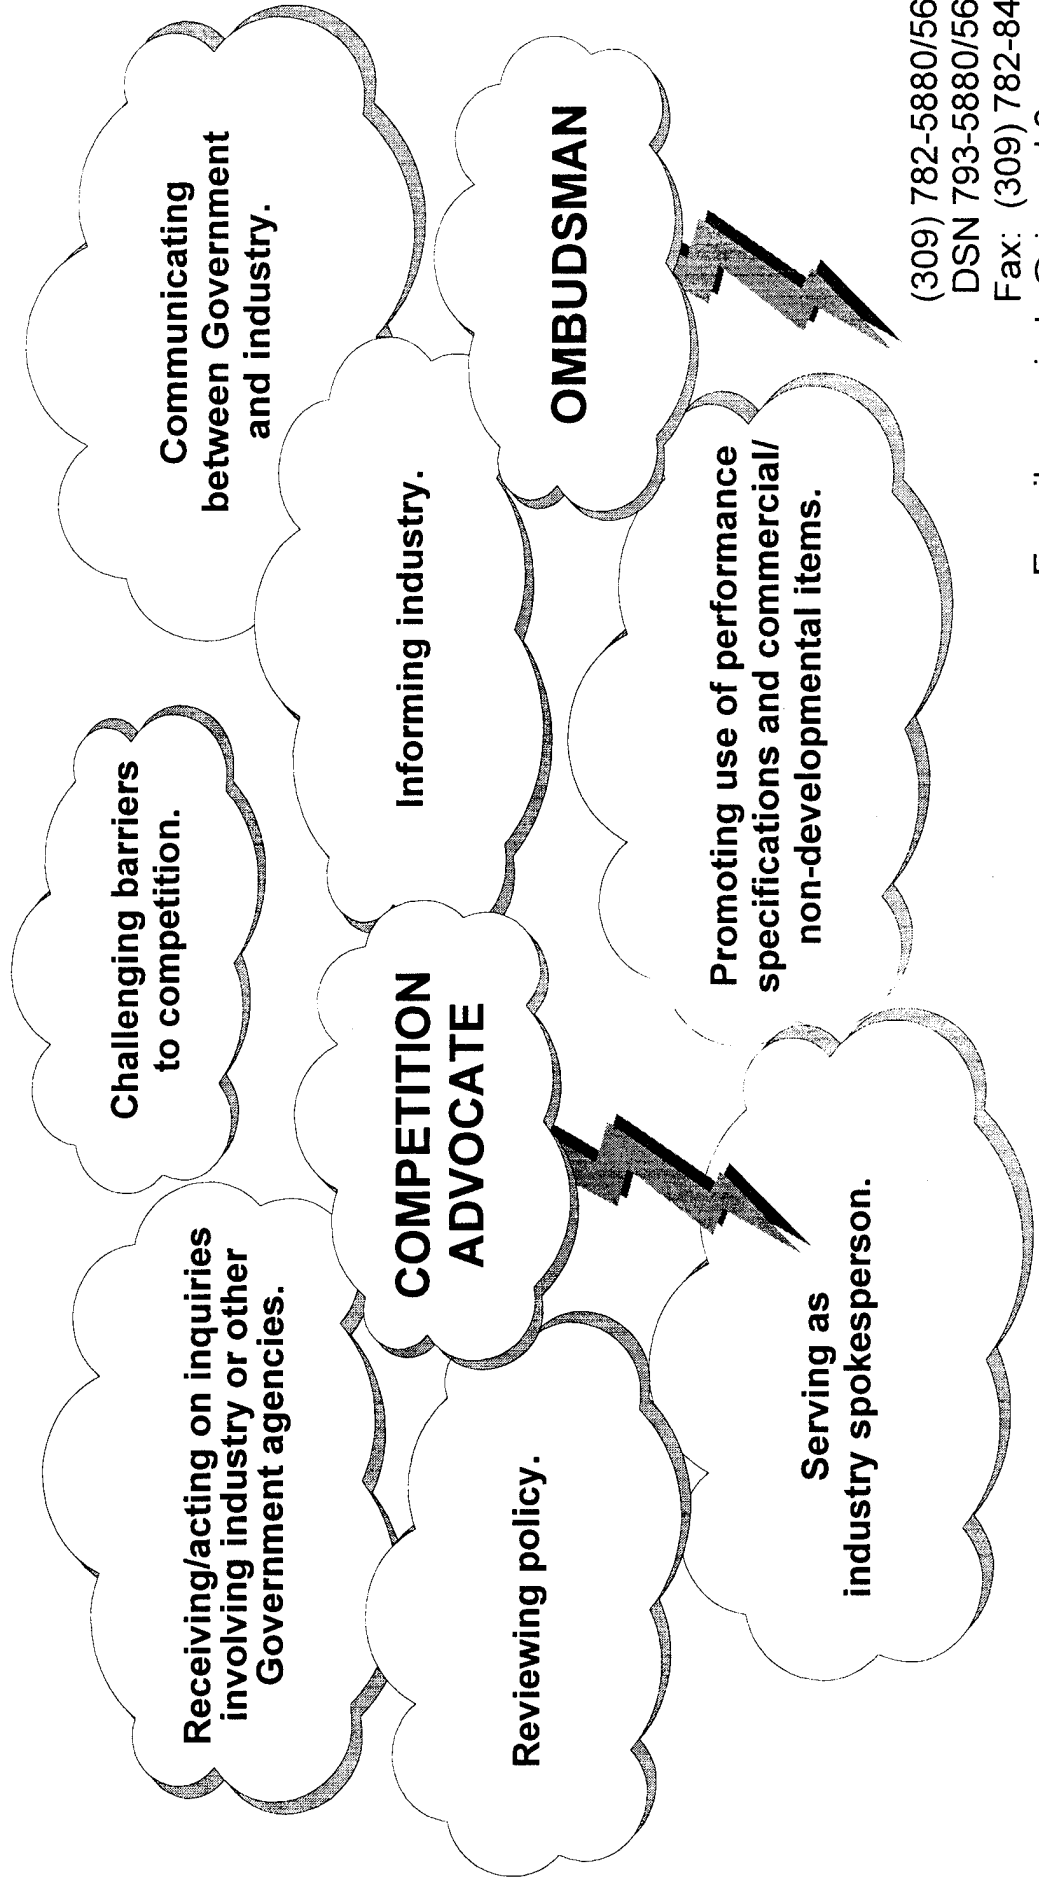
Receiving/acting on inquiries involving industry or other Government agencies.

Reviewing policy.

Challenging barriers to competition.

COMPETITION ADVOCATE

Serving as industry spokesperson.

Informing industry.

Promoting use of performance specifications and commercial/ non-developmental items.

Communicating between Government and industry.

OMBUDSMAN

(309) 782-5880/56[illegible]
DSN 793-5880/56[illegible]
Fax: (309) 782-84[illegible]
E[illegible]